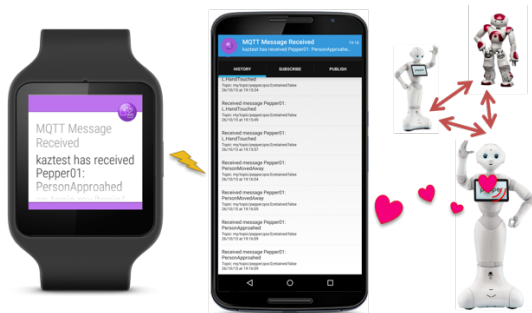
MQTT Message Received
kaztest has received Pepper01: PersonApproahed

MQTT Message Received
kaztest has received Pepper01: PersonApproache

HISTORY
SUBSCRIBE
PUBLISH

L.HandTouched

Received message Pepper01: L.HandTouched

Received message Pepper01: L.HandTouched

Received message Pepper01: L.HandTouched

Received message Pepper01: PersonMovedAway

Received message Pepper01: PersonApproached

Received message Pepper01: PersonApproached

Received message Pepper01: PersonApproached